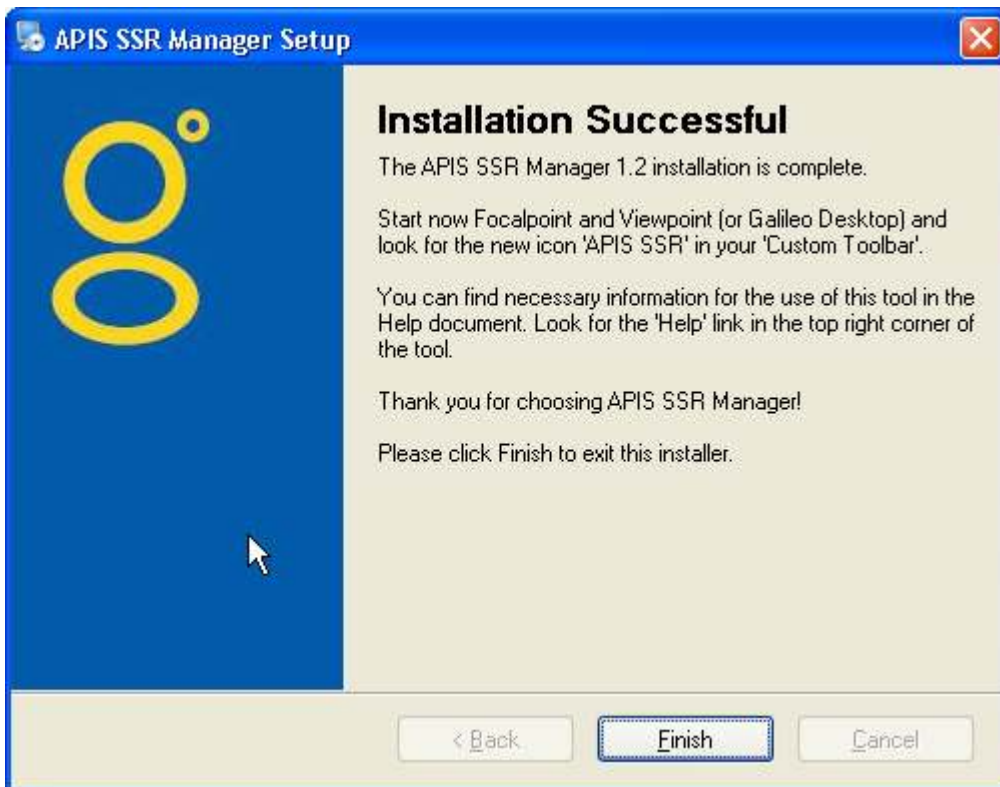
APIS SSR Manager Setup

Installation Successful

The APIS SSR Manager 1.2 installation is complete.

Start now Focalpoint and Viewpoint (or Galileo Desktop) and look for the new icon 'APIS SSR' in your 'Custom Toolbar'.

You can find necessary information for the use of this tool in the Help document. Look for the 'Help' link in the top right corner of the tool.

Thank you for choosing APIS SSR Manager!

Please click Finish to exit this installer.

< Back

Finish

Cancel